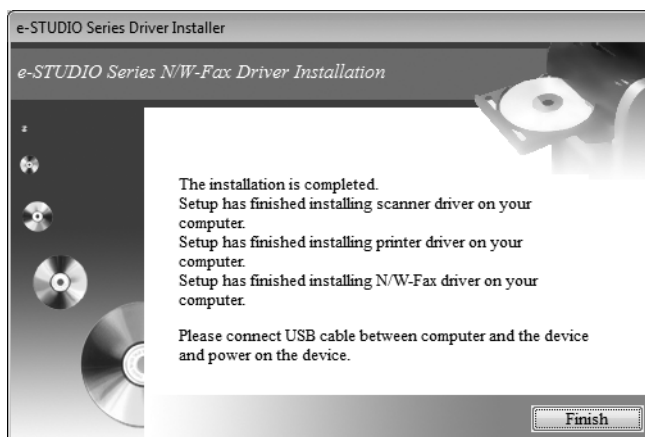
e-STUDIO Series Driver Installer

e-STUDIO Series N/W-Fax Driver Installation

The installation is completed.
Setup has finished installing scanner driver on your computer.
Setup has finished installing printer driver on your computer.
Setup has finished installing N/W-Fax driver on your computer.

Please connect USB cable between computer and the device and power on the device.

Finish